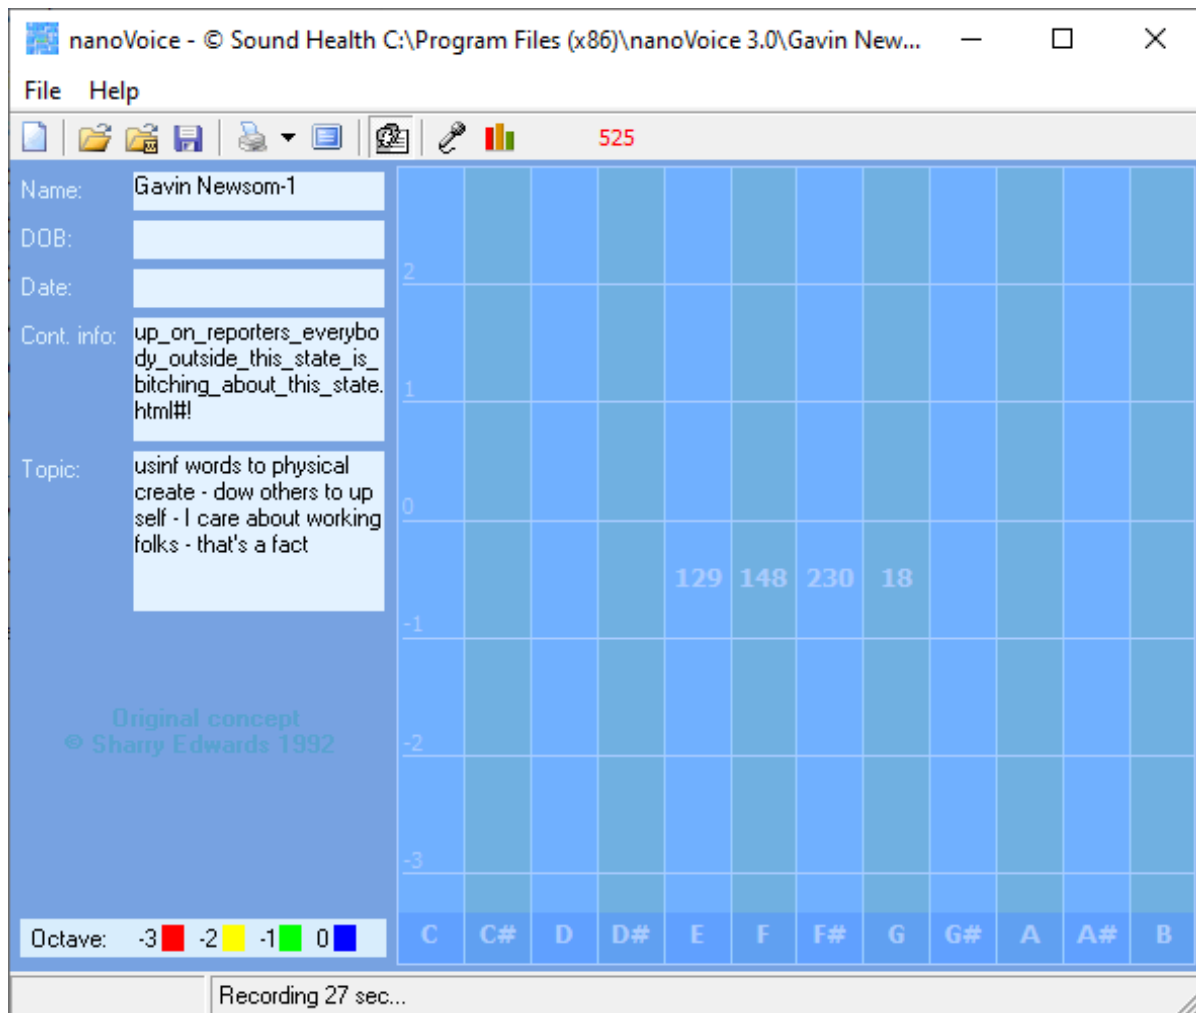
nanoVoice - © Sound Health C:\Program Files (x86)\nanoVoice 3.0\Gavin New...

File Help

525

Name: Gavin Newsom-1

DOB:

Date:

Cont. info: up_on_reporters_everybody_outside_this_state_is_bitching_about_this_state.html#!

Topic: usinf words to physical create - dow others to up self - I care about working folks - that's a fact

Original concept
© Sharry Edwards 1992

2
1
0
-1
-2
-3

129 148 230 18

| C | C# | D | D# | E | F | F# | G | G# | A | A# | B |
|---|---|---|---|---|---|---|---|---|---|---|---|

Octave: -3 -2 -1 0

Recording 27 sec...